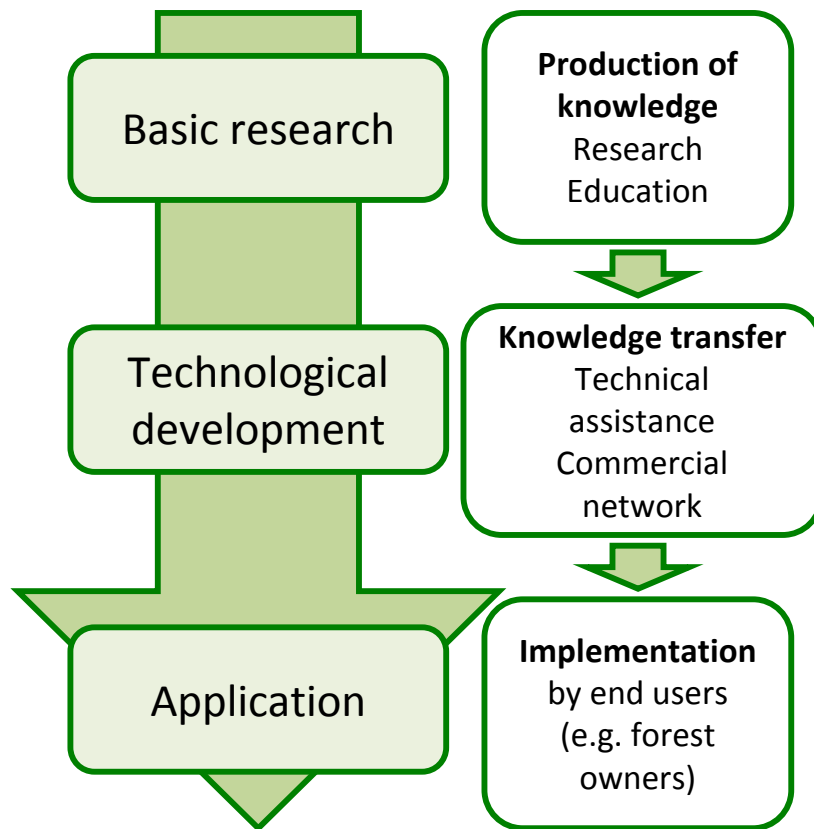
Basic research

Technological development

Application

**Production of knowledge**
Research
Education

**Knowledge transfer**
Technical assistance
Commercial network

**Implementation**
by end users (e.g. forest owners)